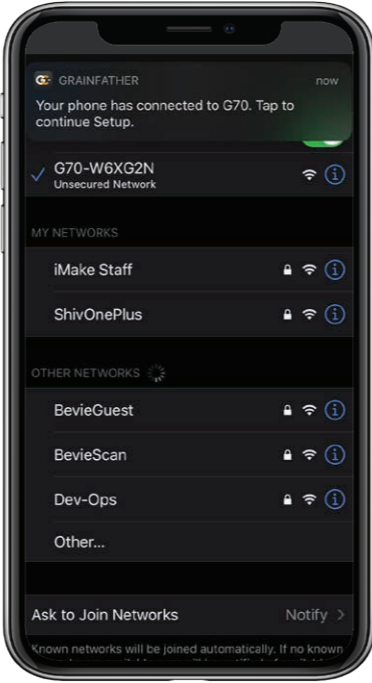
GRAINFATHER now
Your phone has connected to G70. Tap to continue Setup.

G70-W6XG2N
Unsecured Network

MY NETWORKS

iMake Staff

ShivOnePlus

OTHER NETWORKS

BevieGuest

BevieScan

Dev-Ops

Other...

Ask to Join Networks Notify

Known networks will be joined automatically. If no known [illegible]